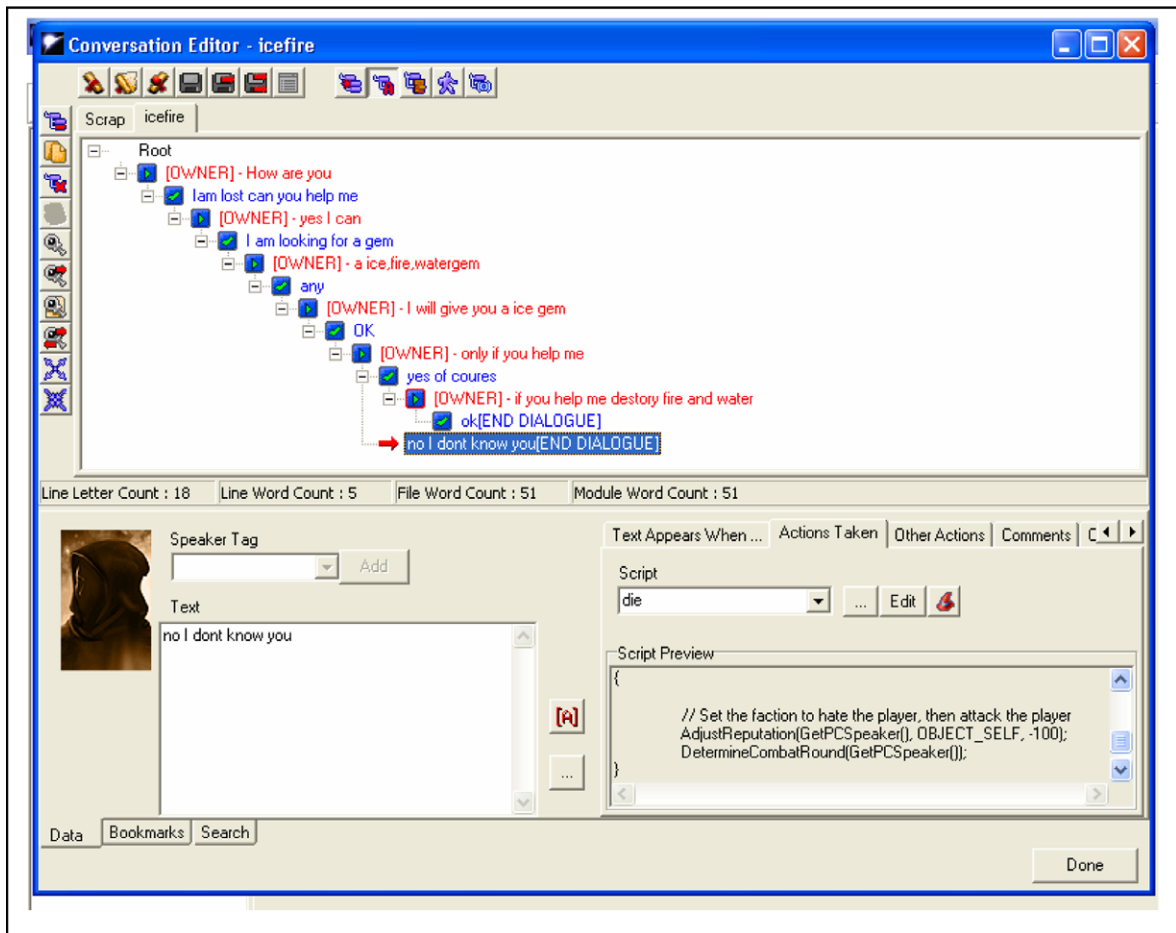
Conversation Editor - icefire

Scrap icefire

Root
[OWNER] - How are you
Iam lost can you help me
[OWNER] - yes I can
I am looking for a gem
[OWNER] - a ice,fire,watergem
any
[OWNER] - I will give you a ice gem
OK
[OWNER] - only if you help me
yes of coures
[OWNER] - if you help me destory fire and water
ok[END DIALOGUE]
no I dont know you[END DIALOGUE]

Line Letter Count : 18 Line Word Count : 5 File Word Count : 51 Module Word Count : 51

Speaker Tag
Add
Text
no I dont know you

Text Appears When ... Actions Taken Other Actions Comments C

Script
die
... Edit

Script Preview
{

// Set the faction to hate the player, then attack the player
AdjustReputation(GetPCSpeaker(), OBJECT_SELF, -100);
DeterminCombatRound(GetPCSpeaker());
}

...

Data Bookmarks Search

Done